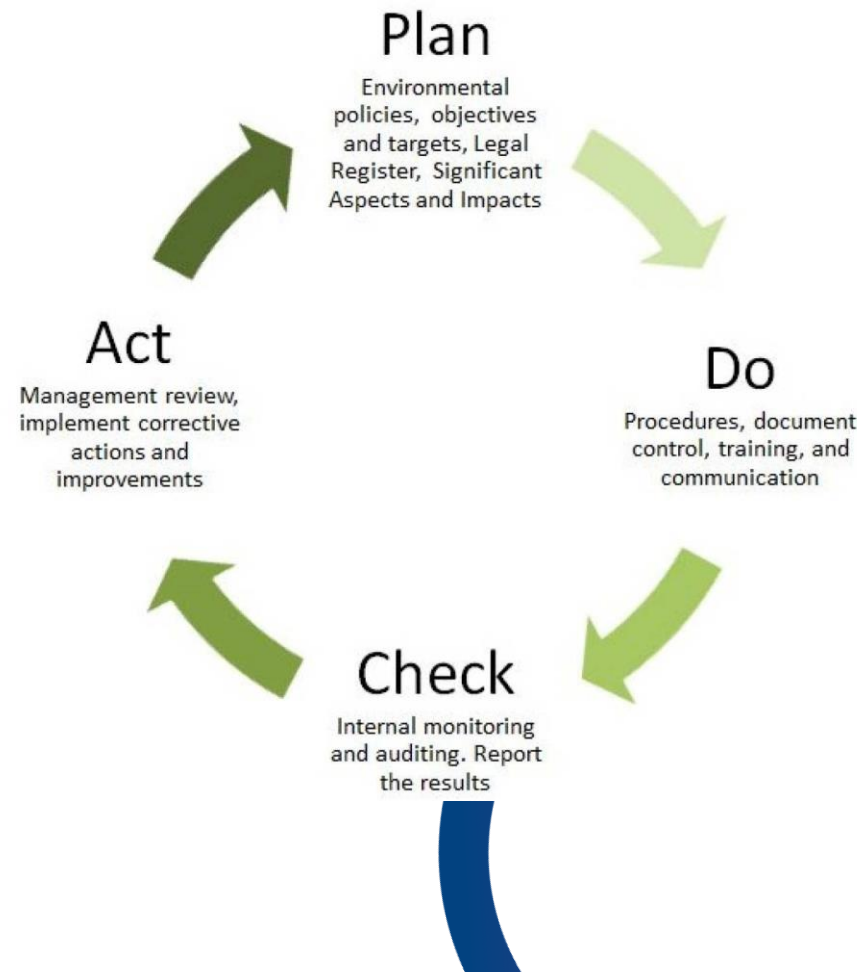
Plan
Environmental policies, objectives and targets, Legal Register, Significant Aspects and Impacts

Do
Procedures, document control, training, and communication

Check
Internal monitoring and auditing. Report the results

Act
Management review, implement corrective actions and improvements